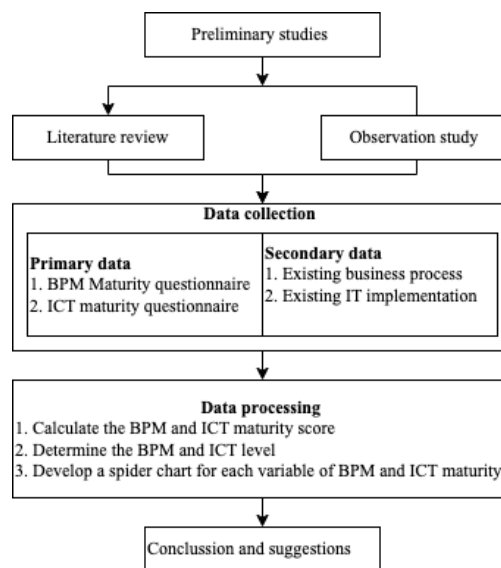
Preliminary studies

Literature review

Observation study

Data collection

Primary data
1. BPM Maturity questionnaire
2. ICT maturity questionnaire

Secondary data
1. Existing business process
2. Existing IT implementation

Data processing
1. Calculate the BPM and ICT maturity score
2. Determine the BPM and ICT level
3. Develop a spider chart for each variable of BPM and ICT maturity

Conclussion and suggestions